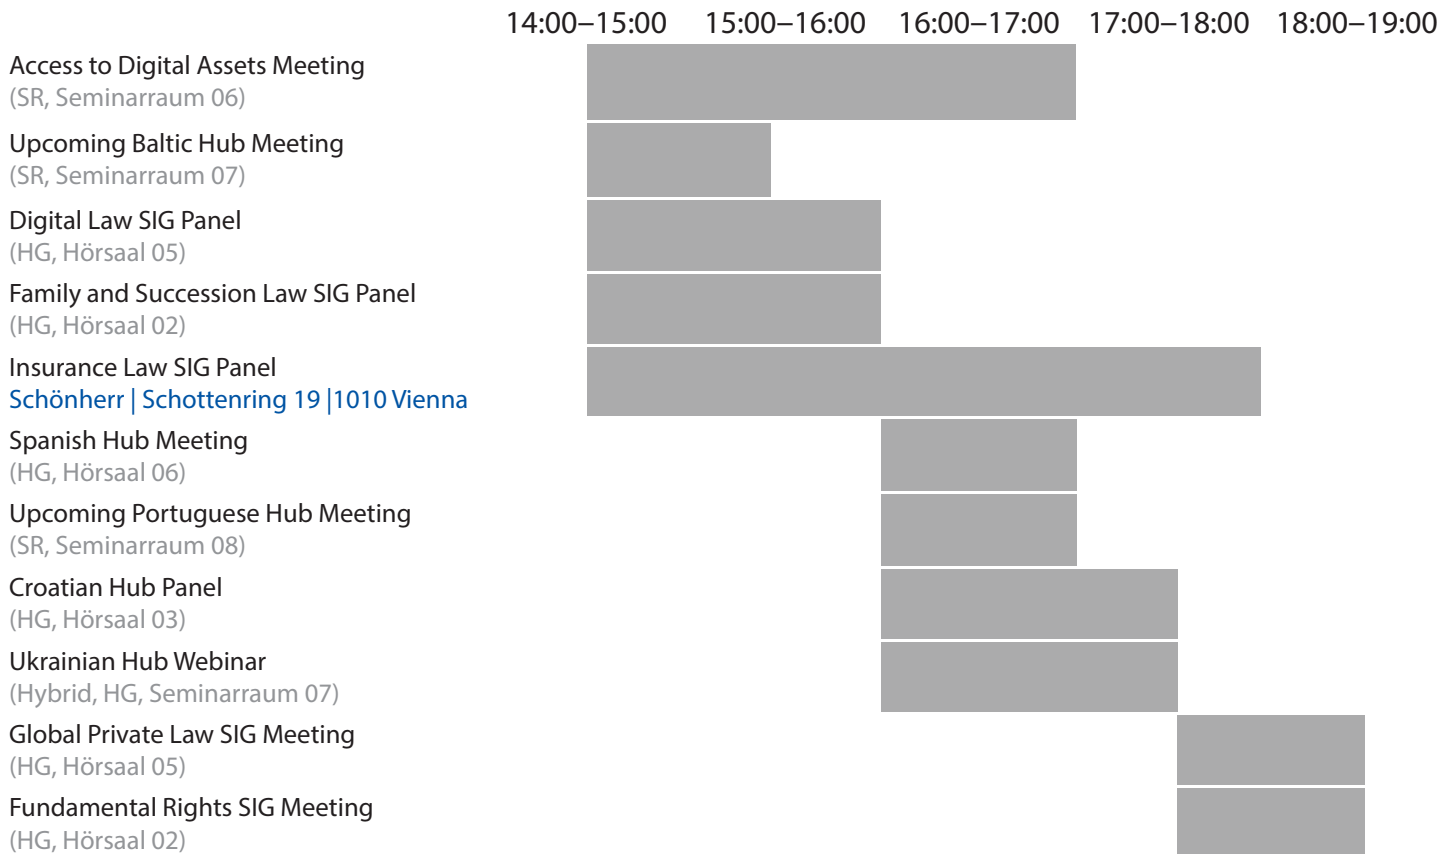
| | 14:00–15:00 | 15:00–16:00 | 16:00–17:00 | 17:00–18:00 | 18:00–19:00 |
|---|---|---|---|---|---|
| Access to Digital Assets Meeting (SR, Seminarraum 06) | | | | | |
| Upcoming Baltic Hub Meeting (SR, Seminarraum 07) | | | | | |
| Digital Law SIG Panel (HG, Hörsaal 05) | | | | | |
| Family and Succession Law SIG Panel (HG, Hörsaal 02) | | | | | |
| Insurance Law SIG Panel Schönherr \| Schottenring 19 \|1010 Vienna | | | | | |
| Spanish Hub Meeting (HG, Hörsaal 06) | | | | | |
| Upcoming Portuguese Hub Meeting (SR, Seminarraum 08) | | | | | |
| Croatian Hub Panel (HG, Hörsaal 03) | | | | | |
| Ukrainian Hub Webinar (Hybrid, HG, Seminarraum 07) | | | | | |
| Global Private Law SIG Meeting (HG, Hörsaal 05) | | | | | |
| Fundamental Rights SIG Meeting (HG, Hörsaal 02) | | | | | |